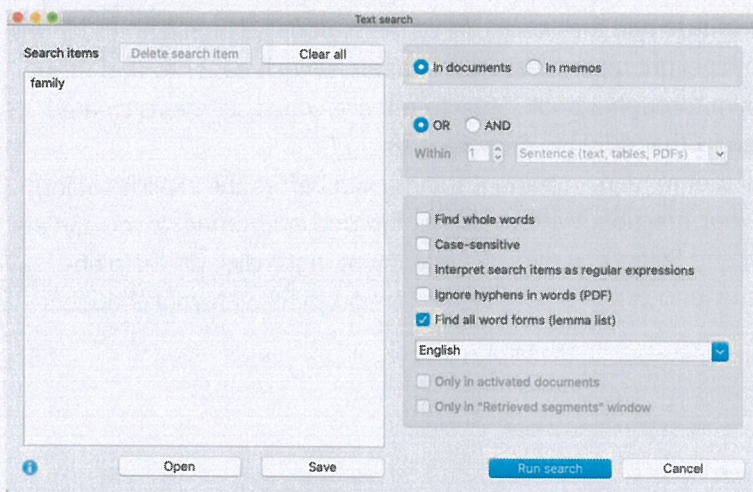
Text search

Search items
Delete search item
Clear all

family

In documents
In memos

OR
AND

Within 1
Sentence (text, tables, PDFs)

Find whole words
Case-sensitive
Interpret search items as regular expressions
Ignore hyphens in words (PDF)
Find all word forms (lemma list)

English

Only in activated documents
Only in "Retrieved segments" window

Open
Save
Run search
Cancel